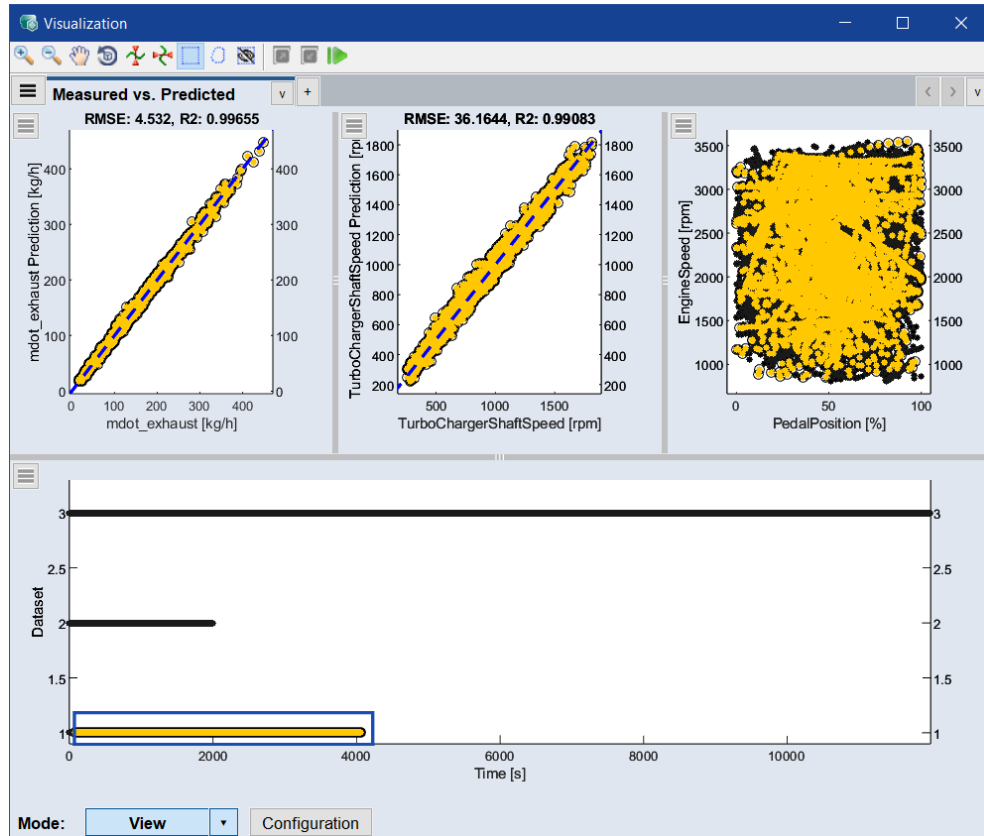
Visualization

Measured vs. Predicted

RMSE: 4.532, R2: 0.99655

mdot_exhaust Prediction [kg/h]

400
300
200
100
0

0 100 200 300 400

mdot_exhaust [kg/h]

400
300
200
100
0

RMSE: 36.1644, R2: 0.99083

TurboChargerShaftSpeed Prediction [rpm]

1800
1600
1400
1200
1000
800
600
400
200

500 1000 1500

TurboChargerShaftSpeed [rpm]

1800
1600
1400
1200
1000
800
600
400
200

EngineSpeed [rpm]

3500
3000
2500
2000
1500
1000

0 50 100

PedalPosition [%]

3500
3000
2500
2000
1500
1000

Dataset

3
2.5
2
1.5
1

0 2000 4000 6000 8000 10000

Time [s]

3
2.5
2
1.5
1

Mode: View Configuration